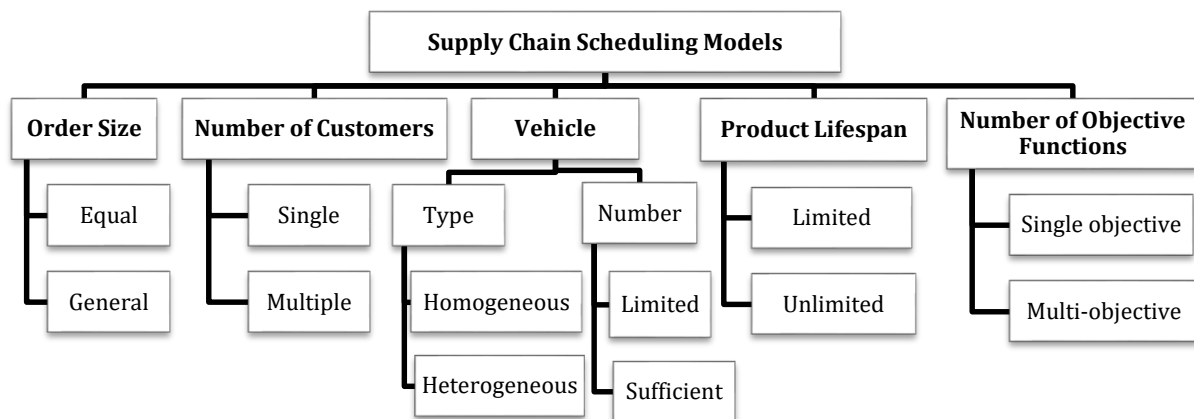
Supply Chain Scheduling Models

Order Size

Equal

General

Number of Customers

Single

Multiple

Vehicle

Type

Homogeneous

Heterogeneous

Number

Limited

Sufficient

Product Lifespan

Limited

Unlimited

Number of Objective Functions

Single objective

Multi-objective